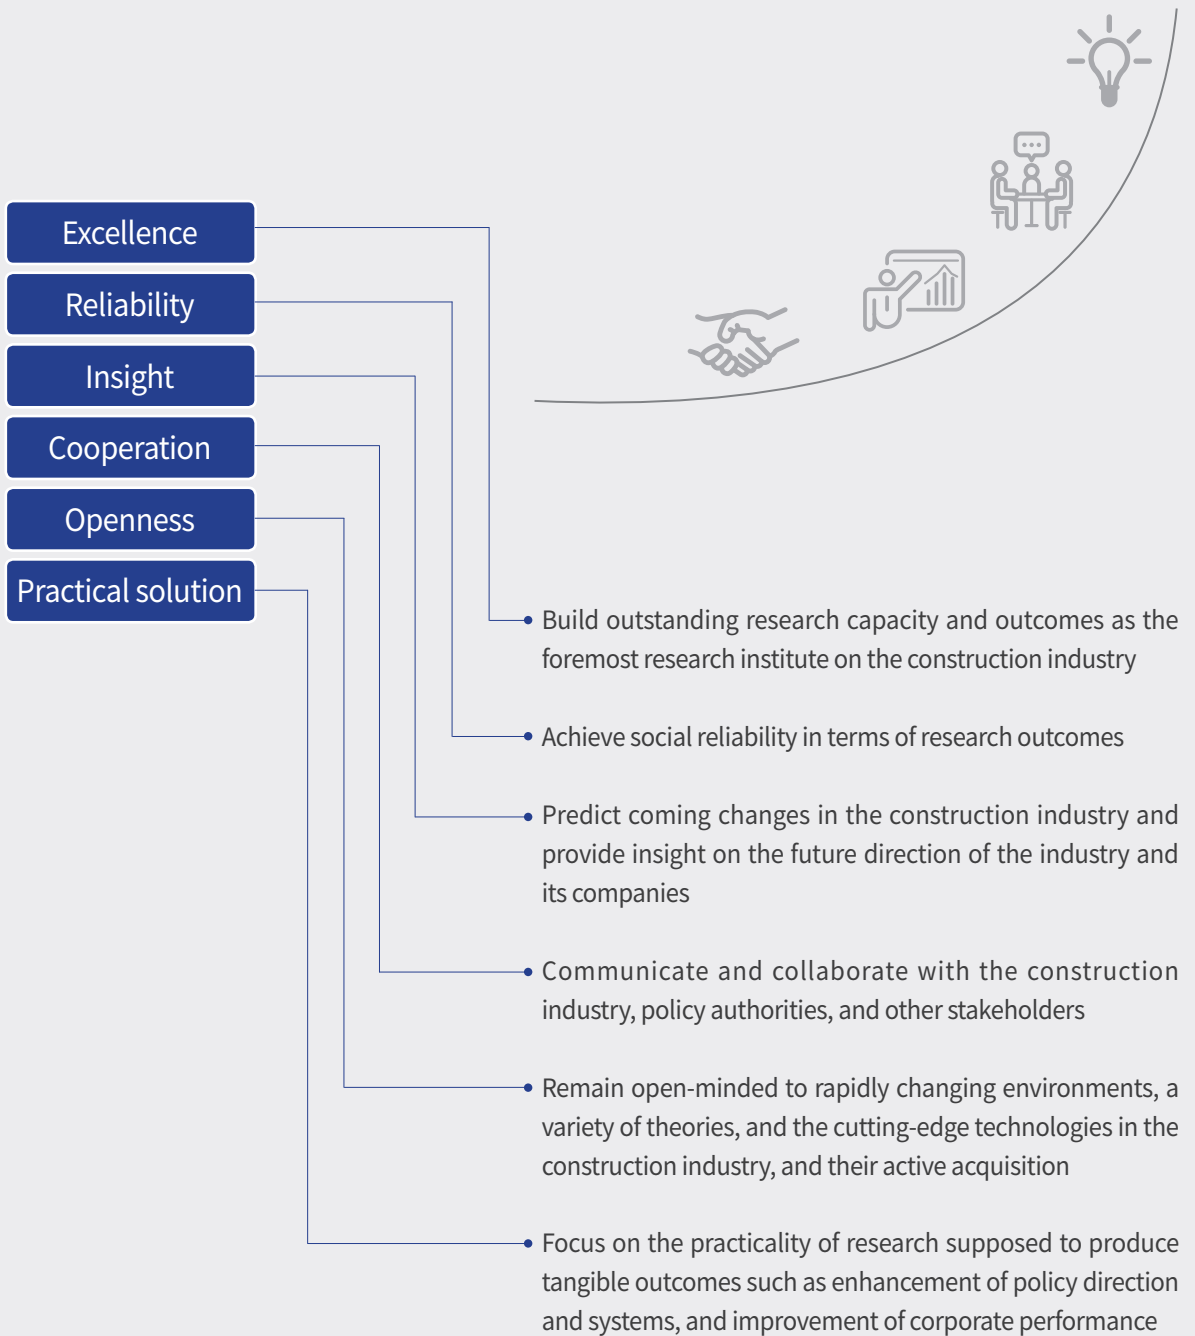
Excellence

Reliability

Insight

Cooperation

Openness

Practical solution

Build outstanding research capacity and outcomes as the foremost research institute on the construction industry

Achieve social reliability in terms of research outcomes

Predict coming changes in the construction industry and provide insight on the future direction of the industry and its companies

Communicate and collaborate with the construction industry, policy authorities, and other stakeholders

Remain open-minded to rapidly changing environments, a variety of theories, and the cutting-edge technologies in the construction industry, and their active acquisition

Focus on the practicality of research supposed to produce tangible outcomes such as enhancement of policy direction and systems, and improvement of corporate performance